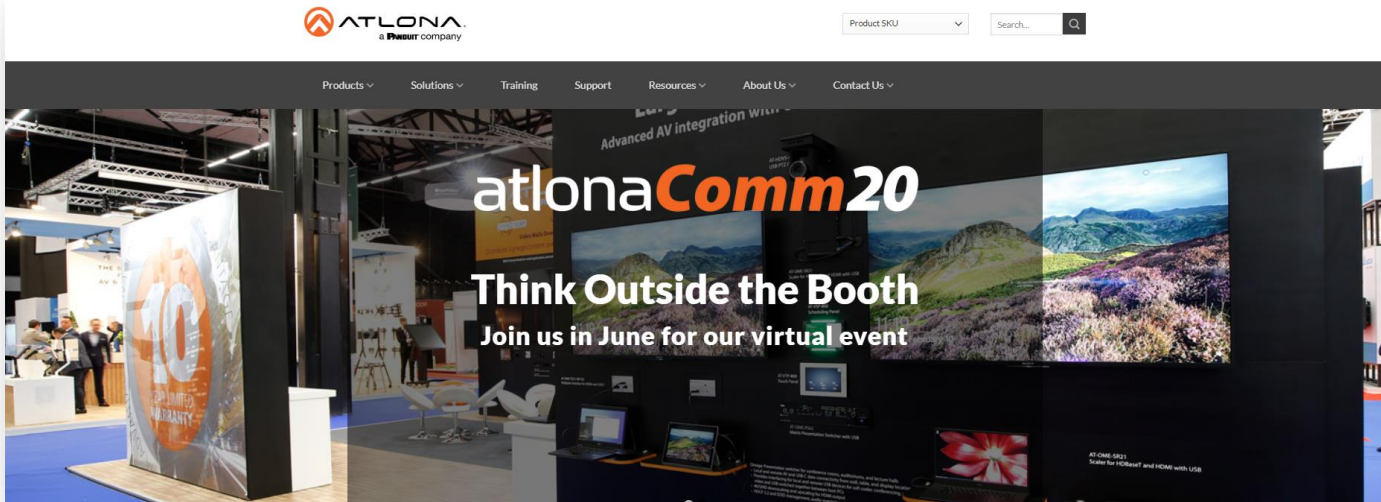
ATLONA
a PANDUIT company

Product SKU

Search...

Products Solutions Training Support Resources About Us Contact Us

Advanced AV integration with

atlonaComm20

Think Outside the Booth

Join us in June for our virtual event

AT-OME-SR21
Scaler for HDBaseT and HDMI with USB